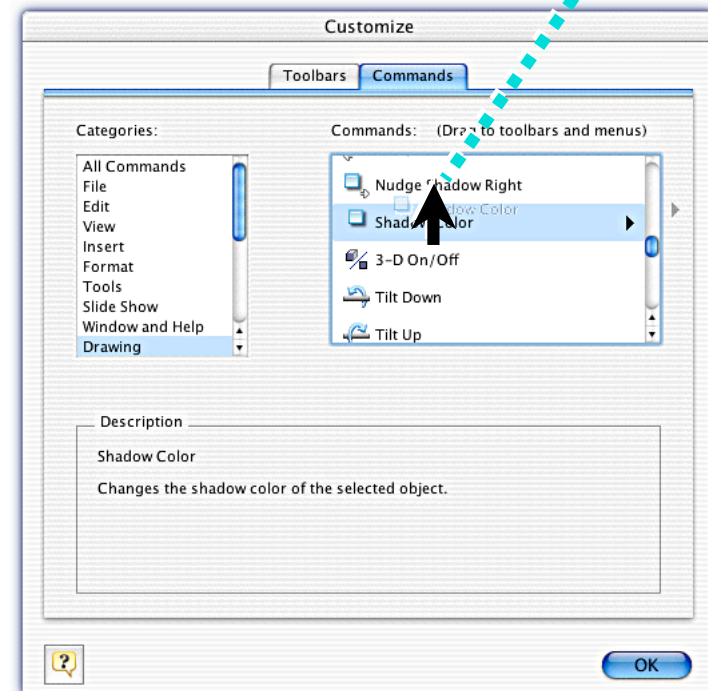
Customize

Toolbars | Commands

Categories:

All Commands
File
Edit
View
Insert
Format
Tools
Slide Show
Window and Help
Drawing

Commands: (Dra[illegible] to toolbars and menus)

Nudge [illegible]adow Right
Shad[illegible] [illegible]lor
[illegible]dow Color
3-D On/Off
Tilt Down
Tilt Up

Description

Shadow Color

Changes the shadow color of the selected object.

?

OK